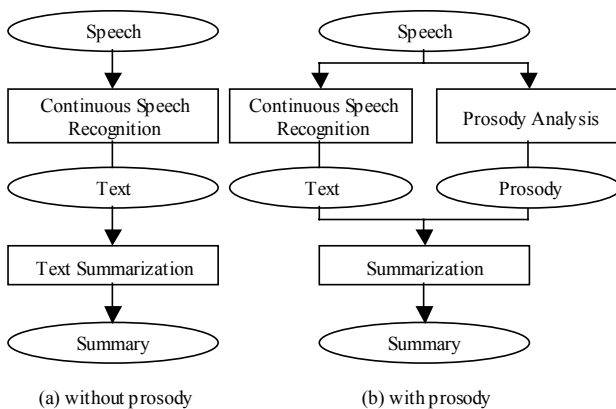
Speech

Continuous Speech Recognition

Text

Text Summarization

Summary

(a) without prosody

Speech

Continuous Speech Recognition

Prosody Analysis

Text

Prosody

Summarization

Summary

(b) with prosody